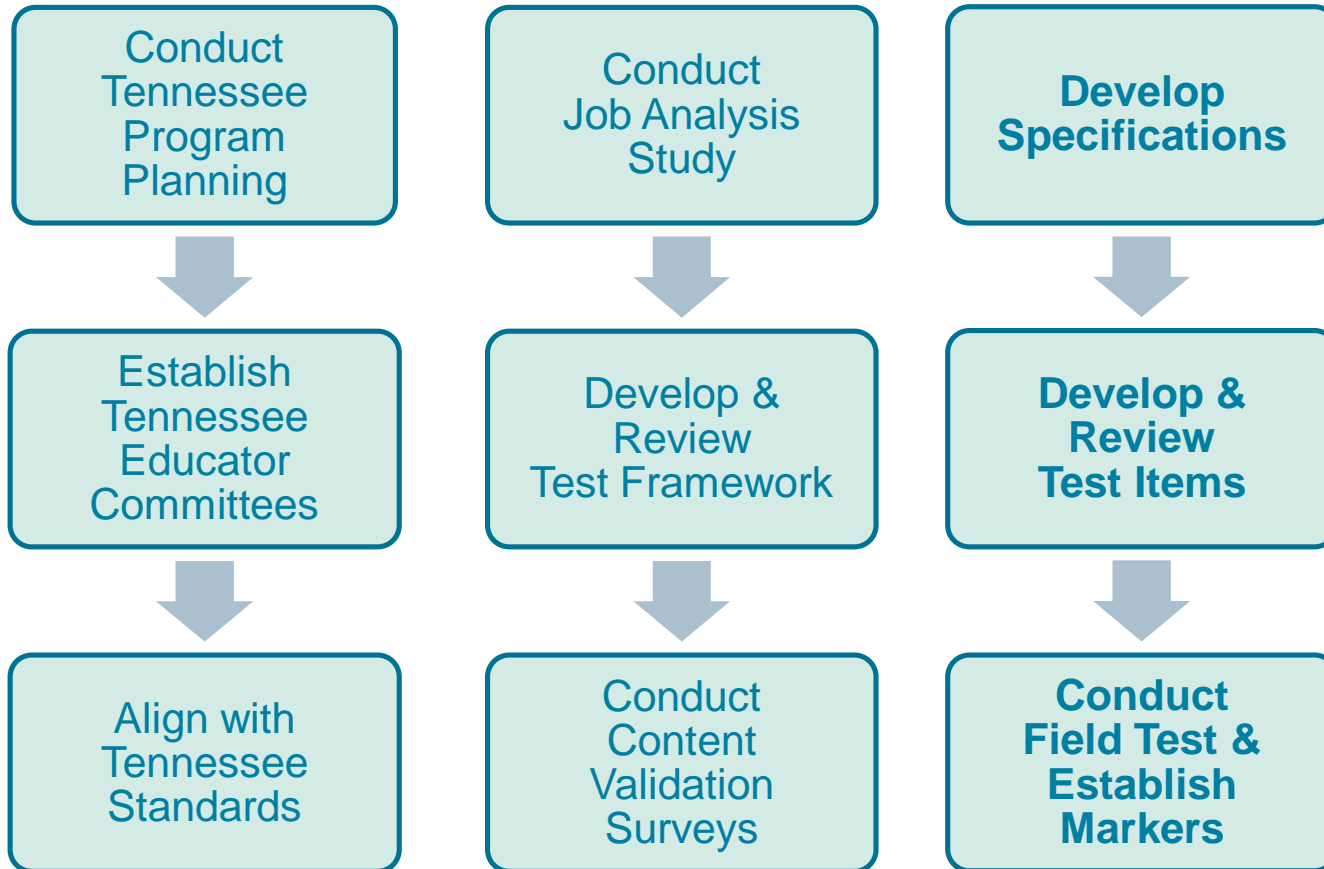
Conduct Tennessee Program Planning

Establish Tennessee Educator Committees

Align with Tennessee Standards

Conduct Job Analysis Study

Develop & Review Test Framework

Conduct Content Validation Surveys

Develop Specifications

Develop & Review Test Items

Conduct Field Test & Establish Markers